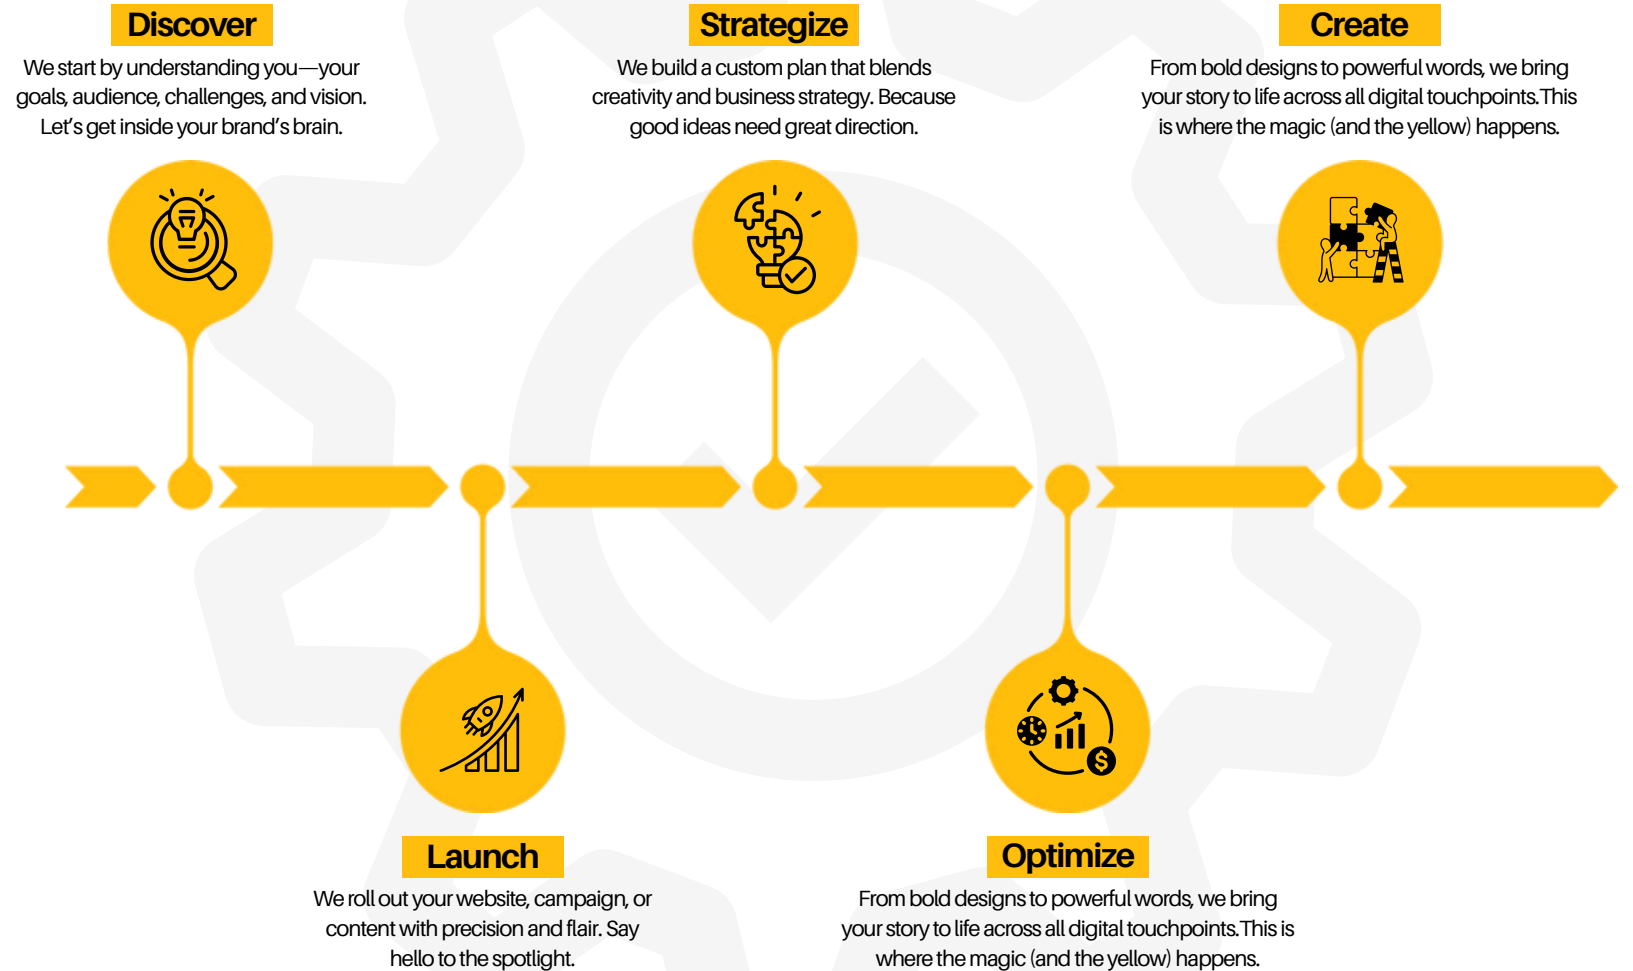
Discover

We start by understanding you—your goals, audience, challenges, and vision. Let's get inside your brand's brain.

Strategize

We build a custom plan that blends creativity and business strategy. Because good ideas need great direction.

Create

From bold designs to powerful words, we bring your story to life across all digital touchpoints. This is where the magic (and the yellow) happens.

Launch

We roll out your website, campaign, or content with precision and flair. Say hello to the spotlight.

Optimize

From bold designs to powerful words, we bring your story to life across all digital touchpoints. This is where the magic (and the yellow) happens.